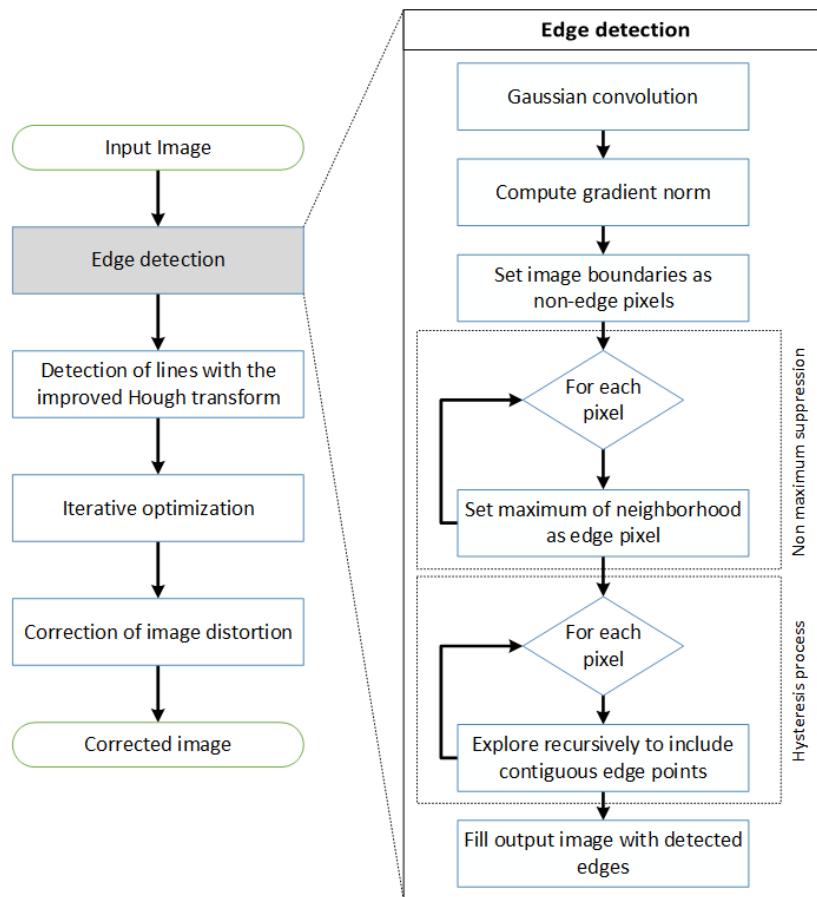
Input Image

Edge detection

Detection of lines with the improved Hough transform

Iterative optimization

Correction of image distortion

Corrected image

Edge detection

Gaussian convolution

Compute gradient norm

Set image boundaries as non-edge pixels

For each pixel

Set maximum of neighborhood as edge pixel

Non maximum suppression

For each pixel

Explore recursively to include contiguous edge points

Hysteresis process

Fill output image with detected edges